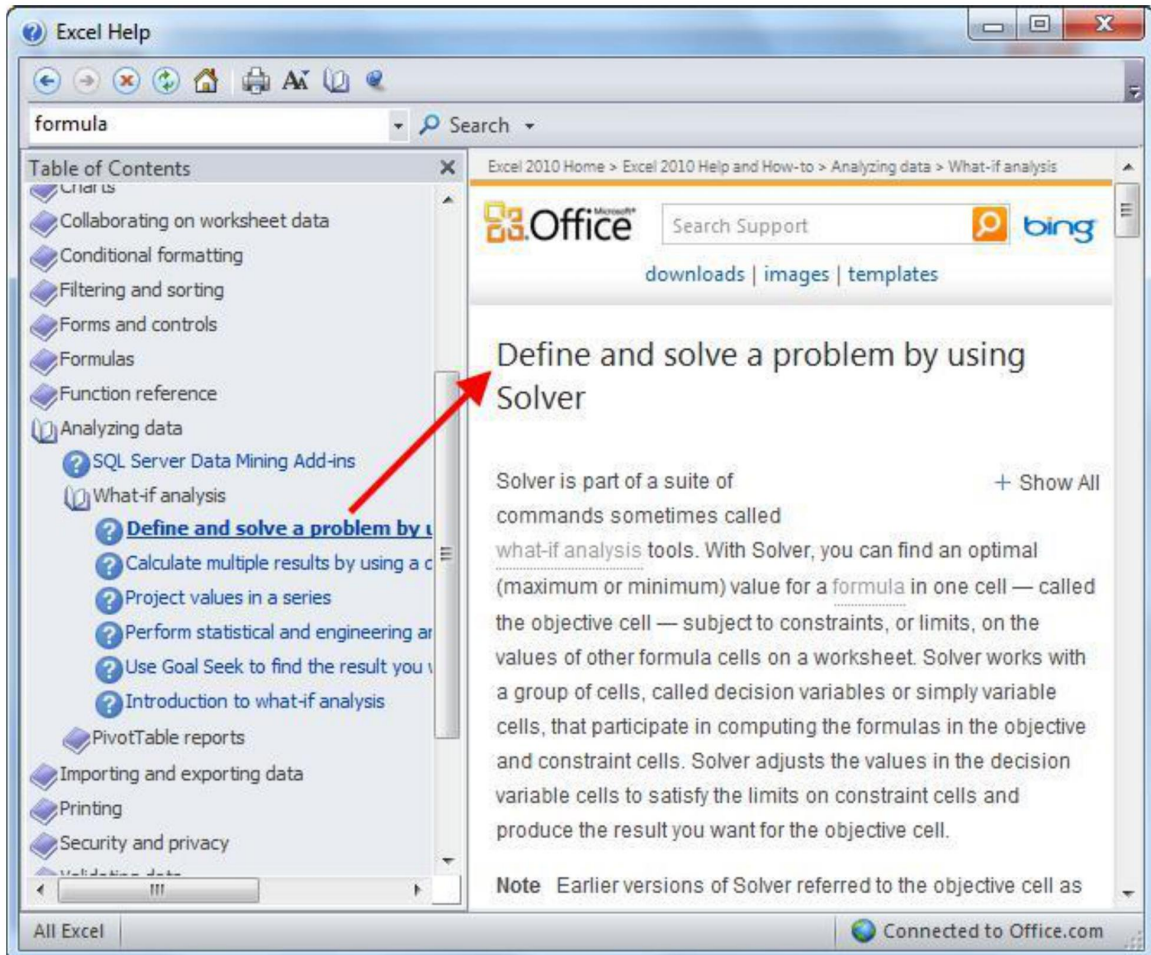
Excel Help

formula

Search

Table of Contents

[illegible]

Collaborating on worksheet data

Conditional formatting

Filtering and sorting

Forms and controls

Formulas

Function reference

Analyzing data

SQL Server Data Mining Add-ins

What-if analysis

Define and solve a problem by u

Calculate multiple results by using a c

Project values in a series

Perform statistical and engineering ar

Use Goal Seek to find the result you

Introduction to what-if analysis

PivotTable reports

Importing and exporting data

Printing

Security and privacy

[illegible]

Excel 2010 Home > Excel 2010 Help and How-to > Analyzing data > What-if analysis

Microsoft Office

Search Support

bing

downloads | images | templates

Define and solve a problem by using Solver

+ Show All

Solver is part of a suite of commands sometimes called what-if analysis tools. With Solver, you can find an optimal (maximum or minimum) value for a formula in one cell — called the objective cell — subject to constraints, or limits, on the values of other formula cells on a worksheet. Solver works with a group of cells, called decision variables or simply variable cells, that participate in computing the formulas in the objective and constraint cells. Solver adjusts the values in the decision variable cells to satisfy the limits on constraint cells and produce the result you want for the objective cell.

Note Earlier versions of Solver referred to the objective cell as

All Excel

Connected to Office.com